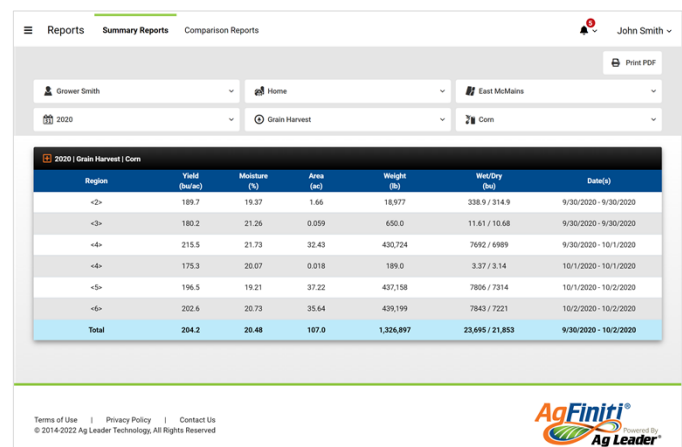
Reports Summary Reports Comparison Reports

5

John Smith

Print PDF

Grower Smith

Home

East McMains

2020

Grain Harvest

Corn

2020 | Grain Harvest | Corn

| Region | Yield (bu/ac) | Moisture (%) | Area (ac) | Weight (lb) | Wet/Dry (bu) | Date(s) |
|---|---|---|---|---|---|---|
| <2> | 189.7 | 19.37 | 1.66 | 18,977 | 338.9 / 314.9 | 9/30/2020 - 9/30/2020 |
| <3> | 180.2 | 21.26 | 0.059 | 650.0 | 11.61 / 10.68 | 9/30/2020 - 9/30/2020 |
| <4> | 215.5 | 21.73 | 32.43 | 430,724 | 7692 / 6989 | 9/30/2020 - 10/1/2020 |
| <4> | 175.3 | 20.07 | 0.018 | 189.0 | 3.37 / 3.14 | 10/1/2020 - 10/1/2020 |
| <5> | 196.5 | 19.21 | 37.22 | 437,158 | 7806 / 7314 | 10/1/2020 - 10/2/2020 |
| <6> | 202.6 | 20.73 | 35.64 | 439,199 | 7843 / 7221 | 10/2/2020 - 10/2/2020 |
| Total | 204.2 | 20.48 | 107.0 | 1,326,897 | 23,695 / 21,853 | 9/30/2020 - 10/2/2020 |

Terms of Use | Privacy Policy | Contact Us
© 2014-2022 Ag Leader Technology, All Rights Reserved

AgFiniti® Powered By Ag Leader®